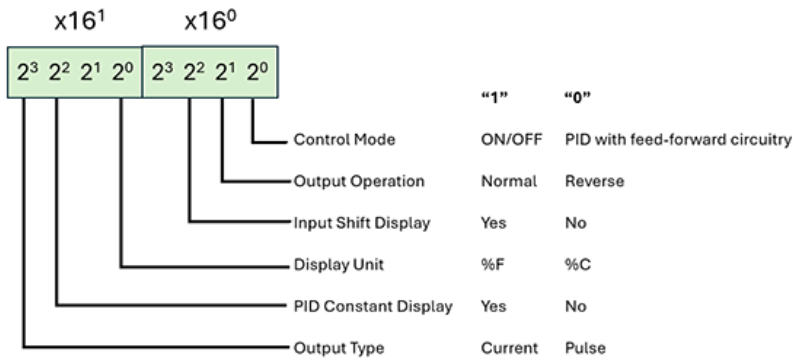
x$16^1$ x$16^0$

$2^3$ $2^2$ $2^1$ $2^0$ $2^3$ $2^2$ $2^1$ $2^0$

| | "1" | "0" |
|---|---|---|
| Control Mode | ON/OFF | PID with feed-forward circuitry |
| Output Operation | Normal | Reverse |
| Input Shift Display | Yes | No |
| Display Unit | %F | %C |
| PID Constant Display | Yes | No |
| Output Type | Current | Pulse |